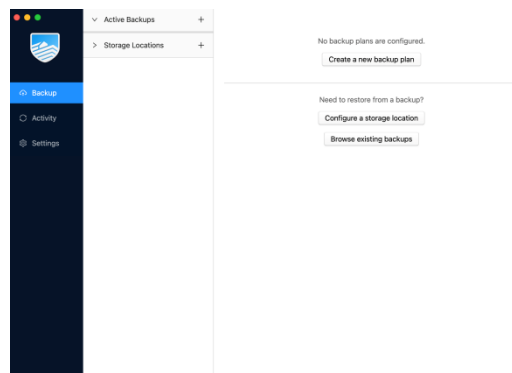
Backup

Activity

Settings

Active Backups +

Storage Locations +

No backup plans are configured.

Create a new backup plan

Need to restore from a backup?

Configure a storage location

Browse existing backups